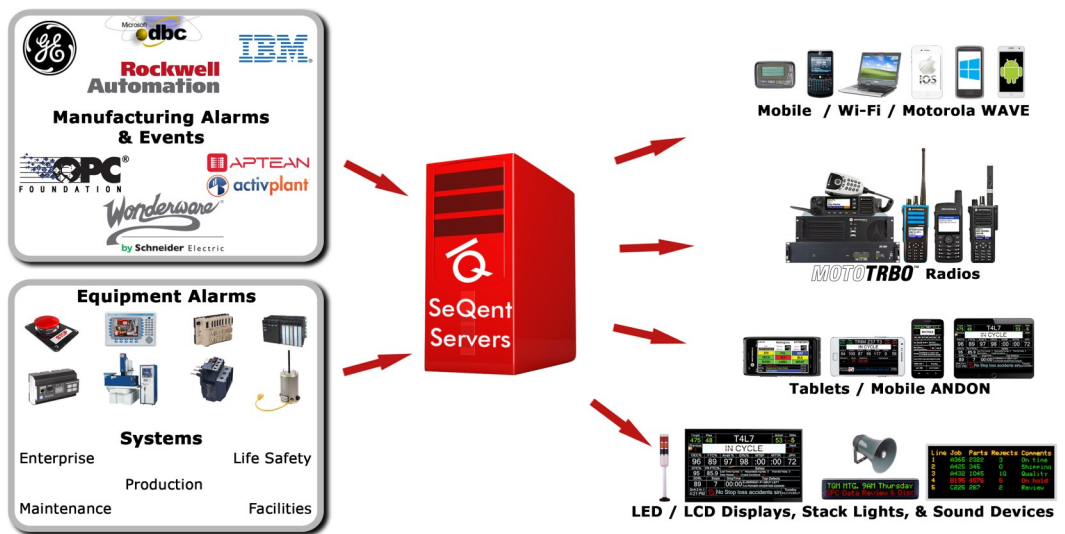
GE

Microsoft odbc

IBM

Rockwell Automation

Manufacturing Alarms & Events

OPC FOUNDATION

APTEAN

activplant

Wonderware by Schneider Electric

Equipment Alarms

Systems

Enterprise

Life Safety

Production

Maintenance

Facilities

SeQent Servers

Mobile / Wi-Fi / Motorola WAVE

iOS

MOTOTRBO™ Radios

Tablets / Mobile ANDON

T4L7

IN CYCLE

LED / LCD Displays, Stack Lights, & Sound Devices

T4L7

IN CYCLE

No Stop loss accidents

TGM MTG. 9AM Thursday

OPC Data Review & Disc

| Line | Job | Parts | Rejects | Comments |
|---|---|---|---|---|
| 1 | A365 | 2322 | 3 | On time |
| 2 | A425 | 345 | 0 | Shipping |
| 3 | A432 | 1045 | 10 | Quality |
| 4 | B195 | 4876 | 5 | On hold |
| 5 | C225 | 267 | 2 | Review |